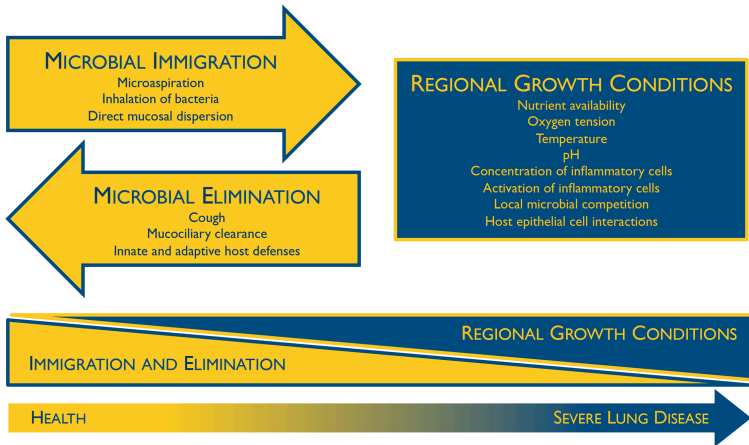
Microbial Immigration
Microaspiration
Inhalation of bacteria
Direct mucosal dispersion

Regional Growth Conditions
Nutrient availability
Oxygen tension
Temperature
pH
Concentration of inflammatory cells
Activation of inflammatory cells
Local microbial competition
Host epithelial cell interactions

Microbial Elimination
Cough
Mucociliary clearance
Innate and adaptive host defenses

Regional Growth Conditions

Immigration and Elimination

Health

Severe Lung Disease